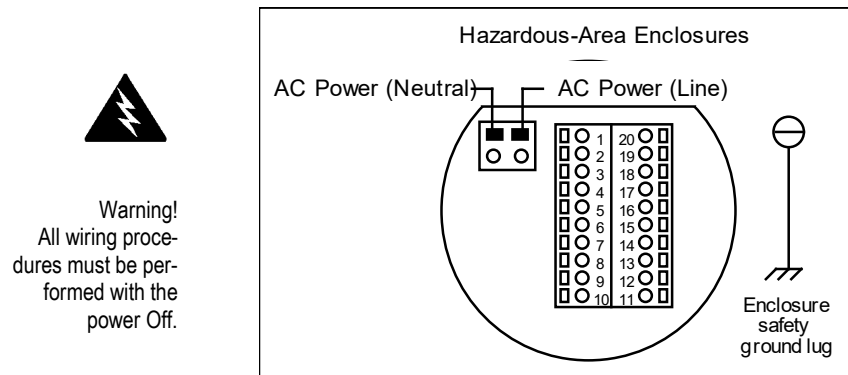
Warning! All wiring procedures must be performed with the power Off.

Hazardous-Area Enclosures

AC Power (Neutral)

AC Power (Line)

| 1 | 20 |
|---|---|
| 2 | 19 |
| 3 | 18 |
| 4 | 17 |
| 5 | 16 |
| 6 | 15 |
| 7 | 14 |
| 8 | 13 |
| 9 | 12 |
| 10 | 11 |

Enclosure safety ground lug